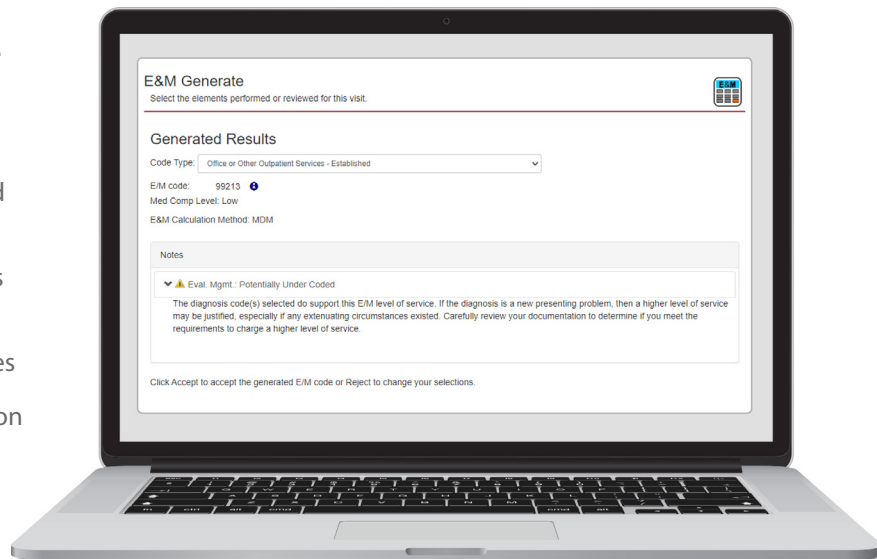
d

s

es

on

E&M Generate
Select the elements performed or reviewed for this visit.

E&M

Generated Results
Code Type: Office or Other Outpatient Services - Established
E/M code: 99213
Med Comp Level: Low
E&M Calculation Method: MDM

Notes
Eval. Mgmt.: Potentially Under Coded
The diagnosis code(s) selected do support this E/M level of service. If the diagnosis is a new presenting problem, then a higher level of service may be justified, especially if any extenuating circumstances existed. Carefully review your documentation to determine if you meet the requirements to charge a higher level of service.

Click Accept to accept the generated E/M code or Reject to change your selections.